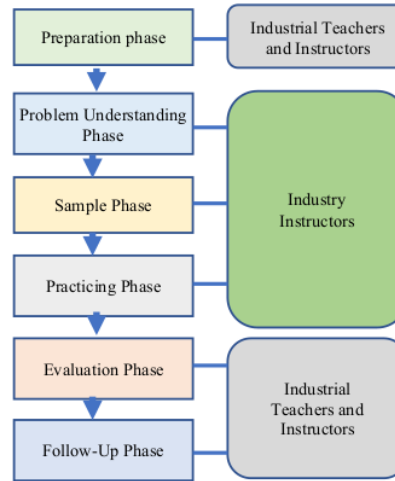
Preparation phase

Industrial Teachers and Instructors

Problem Understanding Phase

Sample Phase

Practicing Phase

Industry Instructors

Evaluation Phase

Follow-Up Phase

Industrial Teachers and Instructors